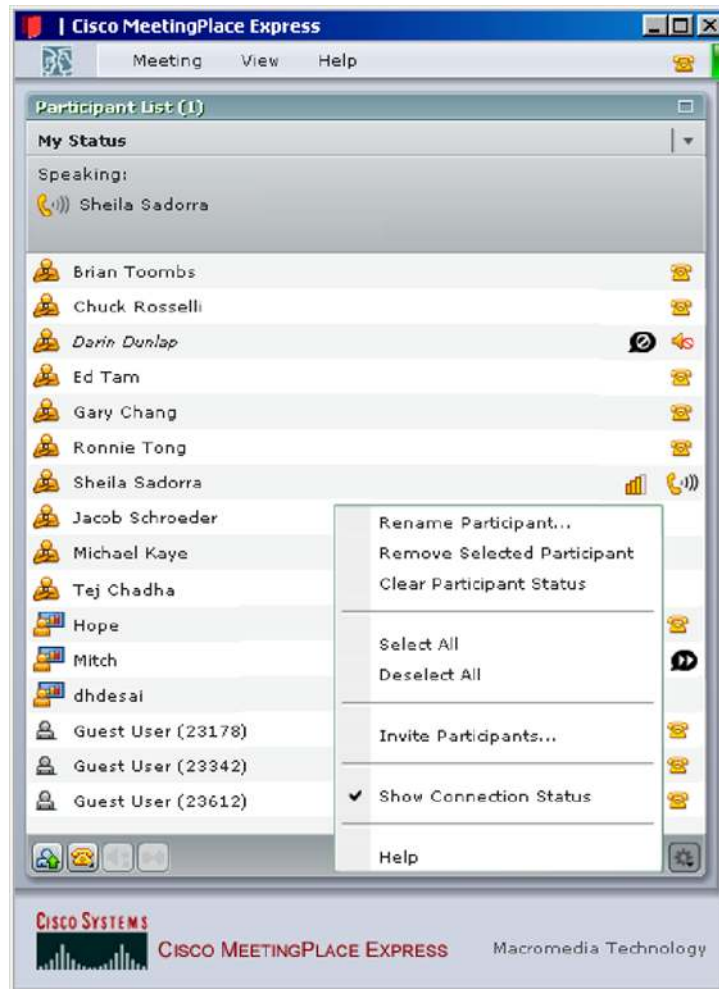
| Cisco MeetingPlace Express

Meeting View Help

Participant List (1)

My Status

Speaking:

Sheila Sadorra

Brian Toombs

Chuck Rosselli

Darin Dunlap

Ed Tam

Gary Chang

Ronnie Tong

Sheila Sadorra

Jacob Schroeder

Michael Kaye

Tej Chadha

Hope

Mitch

dhdesai

Guest User (23178)

Guest User (23342)

Guest User (23612)

Rename Participant...

Remove Selected Participant

Clear Participant Status

Select All

Deselect All

Invite Participants...

✔ Show Connection Status

Help

CISCO SYSTEMS

CISCO MEETINGPLACE EXPRESS

Macromedia Technology